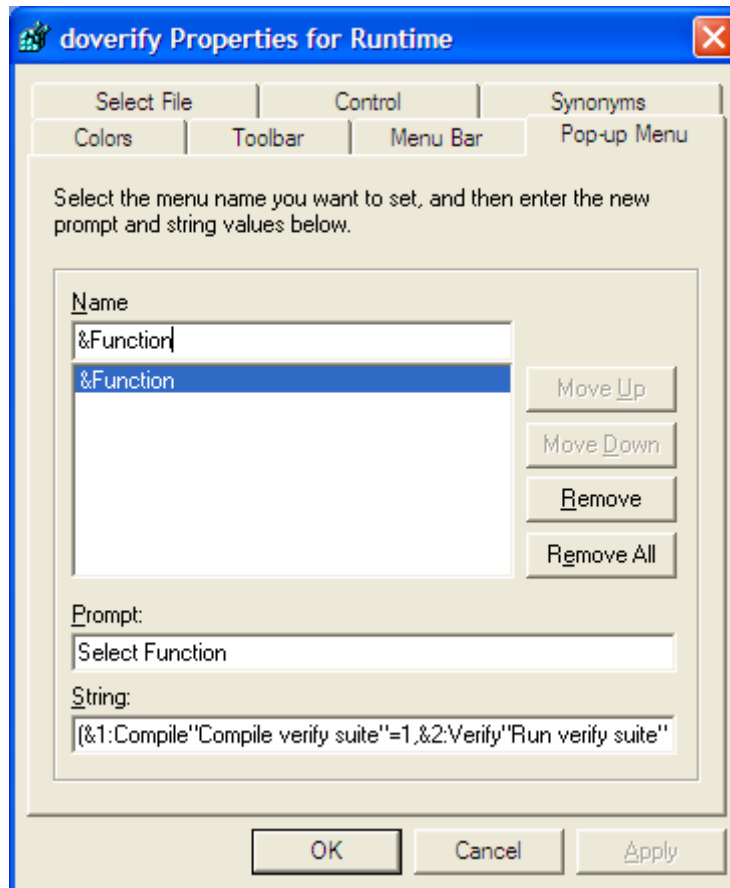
doverify Properties for Runtime

Select File | Control | Synonyms
Colors | Toolbar | Menu Bar | Pop-up Menu

Select the menu name you want to set, and then enter the new prompt and string values below.

Name
&Function
&Function

Move Up
Move Down
Remove
Remove All

Prompt:
Select Function

String:
(&1:Compile"Compile verify suite"=1,&2:Verify"Run verify suite"

OK | Cancel | Apply